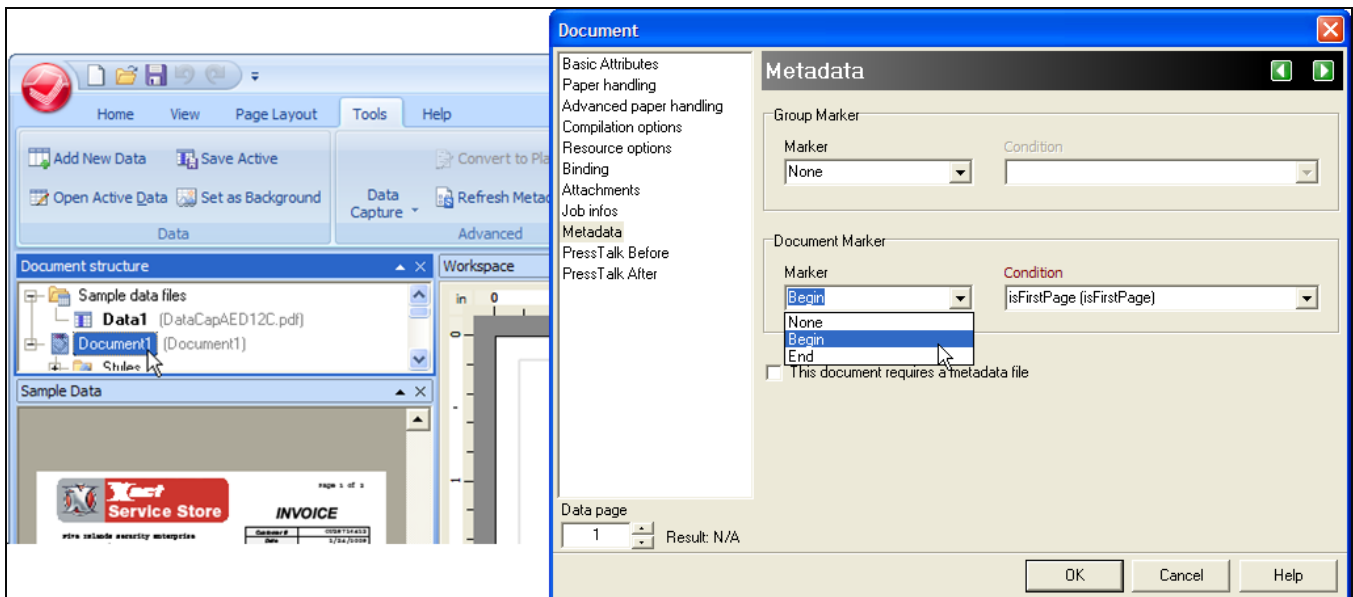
Home View Page Layout Tools Help

Add New Data
Save Active
Open Active Data
Set as Background
Data

Convert to Pla
Data Capture
Refresh Metad
Advanced

Document structure

Sample data files
Data1 (DataCapAED12C.pdf)
Document1 (Document1)
Styles

Workspace
in 0

Sample Data

Xact Service Store
page 1 of 1
INVOICE
five islands security enterprise

Document

Basic Attributes
Paper handling
Advanced paper handling
Compilation options
Resource options
Binding
Attachments
Job infos
Metadata
PressTalk Before
PressTalk After

Data page
1
Result: N/A

Metadata

Group Marker
Marker
None
Condition

Document Marker
Marker
Begin
Condition
isFirstPage (isFirstPage)
None
Begin
End

This document requires a metadata file

OK Cancel Help